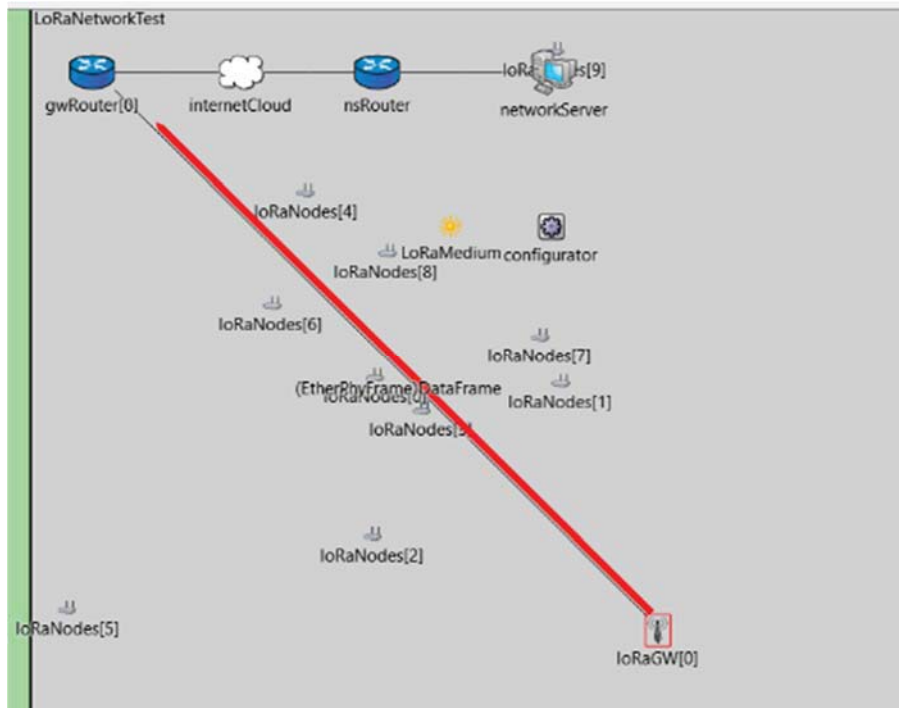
LoRaNetworkTest

gwRouter[0]
internetCloud
nsRouter
loRa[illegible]s[9]
networkServer

loRaNodes[4]
LoRaMedium
configurator
loRaNodes[8]
loRaNodes[6]
loRaNodes[7]
(EtherPhyFrame)DataFrame
loRaNodes[0]
loRaNodes[1]
loRaNodes[3]
loRaNodes[2]
loRaNodes[5]
loRaGW[0]